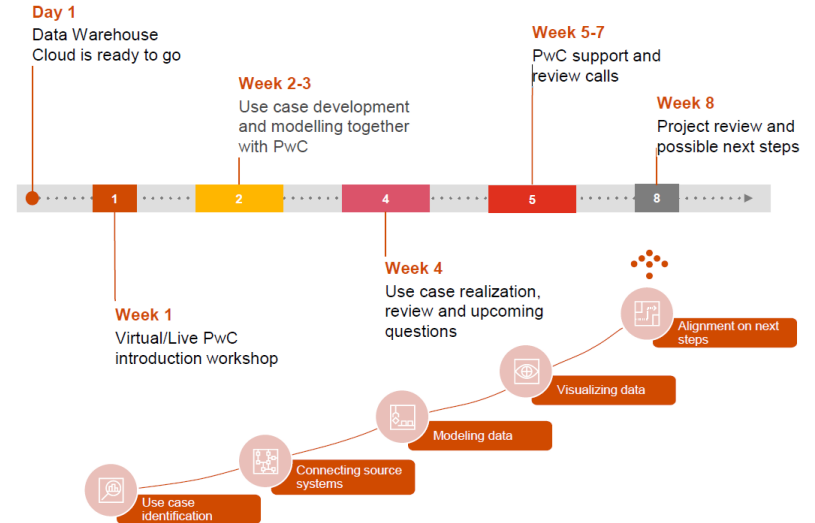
Day 1
Data Warehouse Cloud is ready to go

Week 2-3
Use case development and modelling together with PwC

Week 5-7
PwC support and review calls

Week 8
Project review and possible next steps

1

2

4

5

8

Week 1
Virtual/Live PwC introduction workshop

Week 4
Use case realization, review and upcoming questions

Use case identification

Connecting source systems

Modeling data

Visualizing data

Alignment on next steps